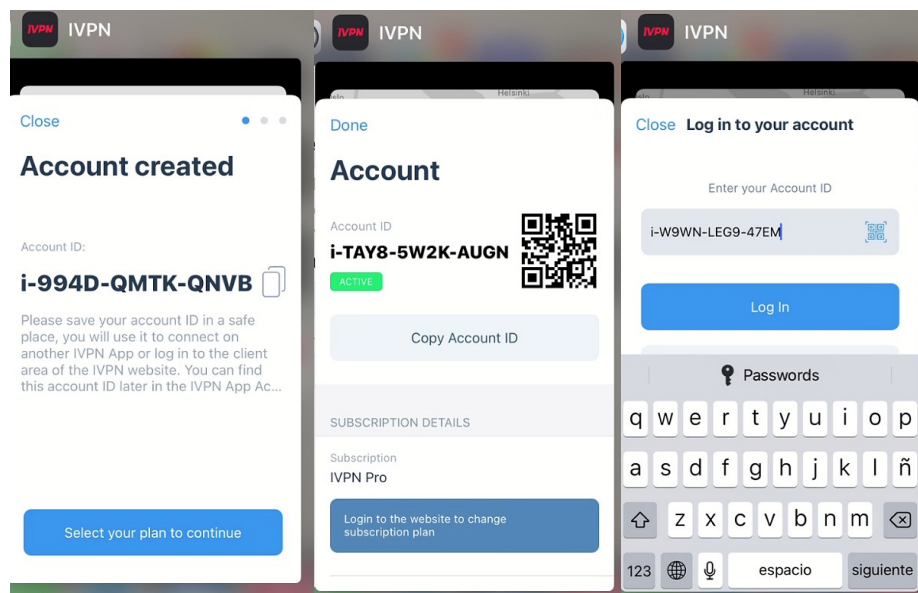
IVPN IVPN

Close

Account created

Account ID:

i-994D-QMTK-QNVB

Please save your account ID in a safe place, you will use it to connect on another IVPN App or log in to the client area of the IVPN website. You can find this account ID later in the IVPN App Ac...

Select your plan to continue

IVPN IVPN

Helsinki

Done

Account

Account ID

i-TAY8-5W2K-AUGN

ACTIVE

Copy Account ID

SUBSCRIPTION DETAILS

Subscription

IVPN Pro

Login to the website to change subscription plan

IVPN IVPN

Helsinki

Close Log in to your account

Enter your Account ID

i-W9WN-LEG9-47EM

Log In

Passwords

q w e r t y u i o p

a s d f g h j k l ñ

z x c v b n m

123 espacio siguiente